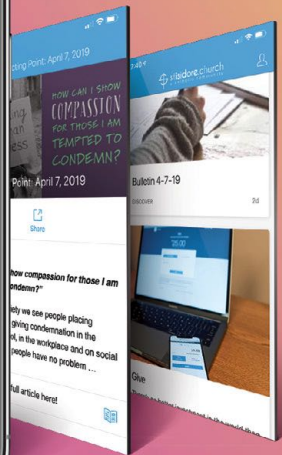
cting Point: April 7, 2019

HOW CAN I SHOW COMPASSION FOR THOSE I AM TEMPTED TO CONDEMN?

Point: April 7, 2019

Share

how compassion for those I am ondemn?"

ety we see people placing giving condemnation in the , in the workplace and on social people have no problem ...

full article here!

stisdore.church

Bulletin 4-7-19

Discover

3d

Give